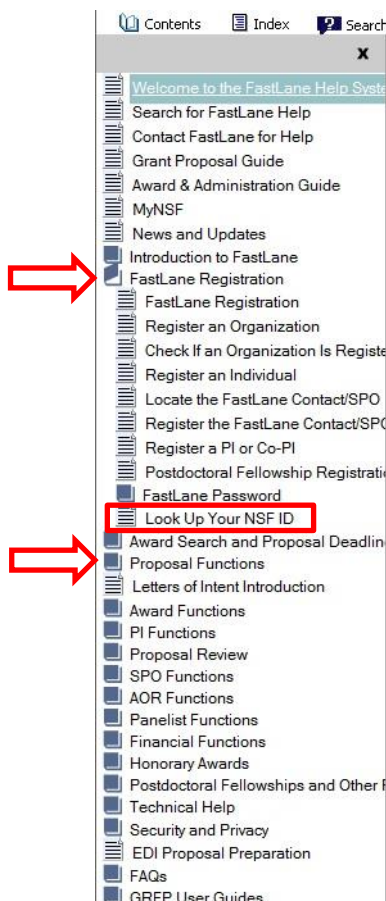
Contents Index Search

x

Welcome to the FastLane Help Syste
Search for FastLane Help
Contact FastLane for Help
Grant Proposal Guide
Award & Administration Guide
MyNSF
News and Updates
Introduction to FastLane
FastLane Registration
FastLane Registration
Register an Organization
Check If an Organization Is Registe
Register an Individual
Locate the FastLane Contact/SPO
Register the FastLane Contact/SPO
Register a PI or Co-PI
Postdoctoral Fellowship Registratio
FastLane Password
Look Up Your NSF ID
Award Search and Proposal Deadlin
Proposal Functions
Letters of Intent Introduction
Award Functions
PI Functions
Proposal Review
SPO Functions
AOR Functions
Panelist Functions
Financial Functions
Honorary Awards
Postdoctoral Fellowships and Other F
Technical Help
Security and Privacy
EDI Proposal Preparation
FAQs
GREP User Guides